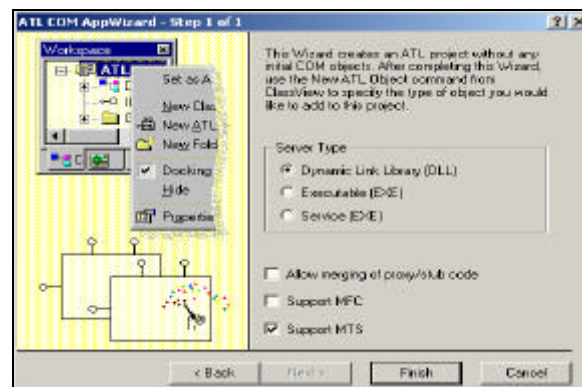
ATL COM AppWizard - Step 1 of 1

?

×

Workspace

ATL

Set as A

New Clas

New ATL

New Fold

Docking

Hide

Propertie

This Wizard creates an ATL project without any initial COM objects. After completing this Wizard, use the New ATL Object command from ClassView to specify the type of object you would like to add to this project.

Server Type

Dynamic Link Library (DLL)

Executable (EXE)

Service (EXE)

Allow merging of proxy/stub code

Support MFC

Support MTS

< Back

Next >

Finish

Cancel